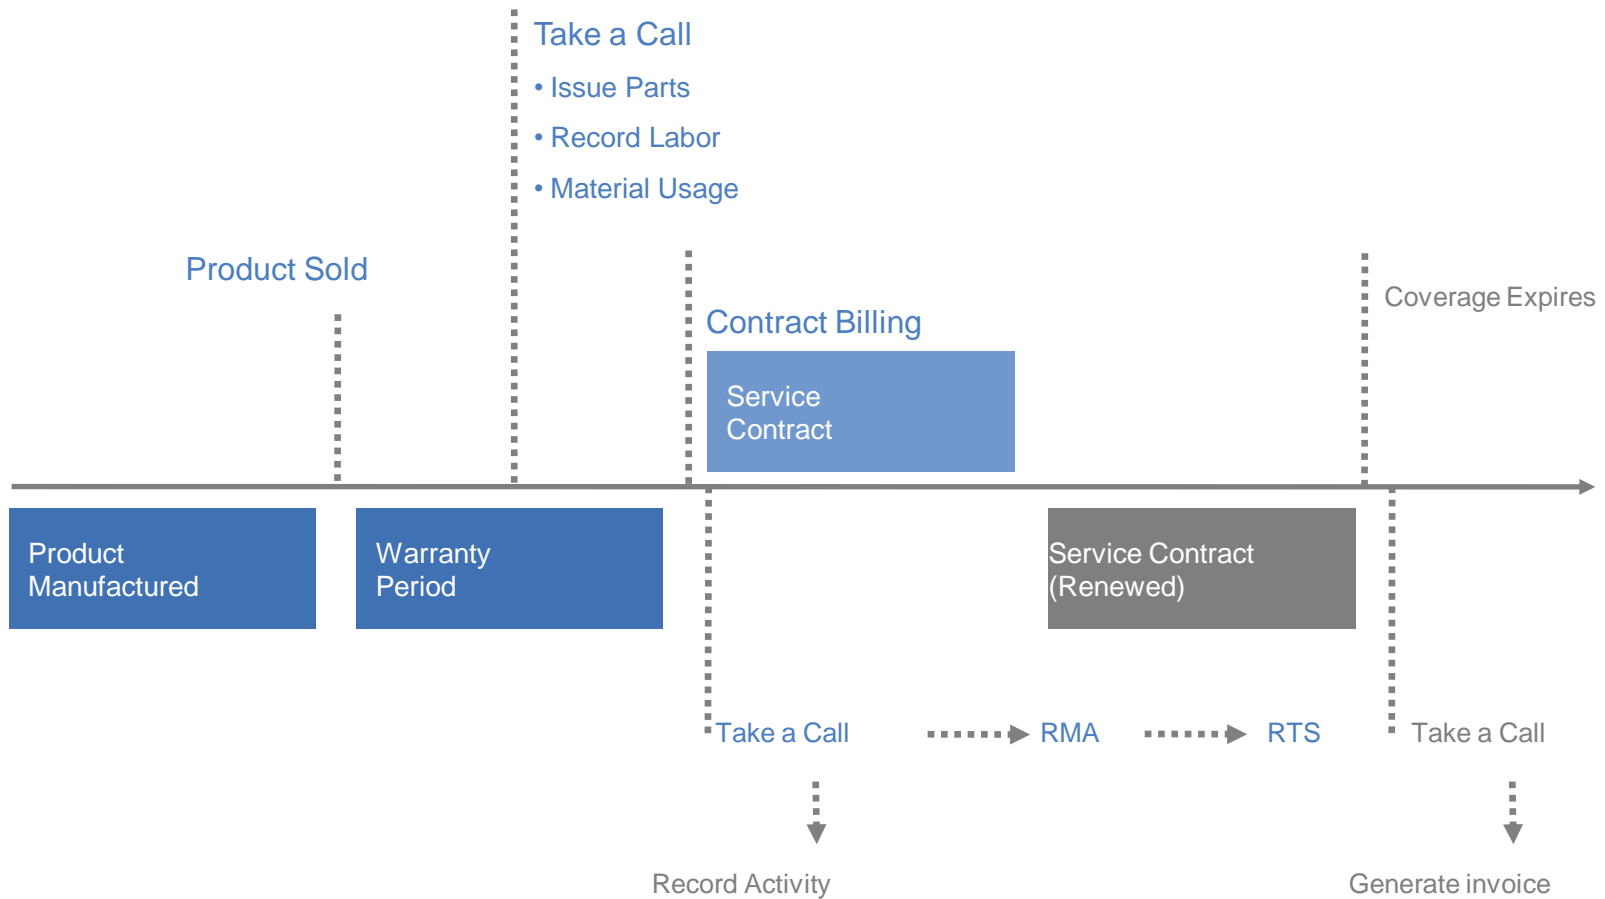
Take a Call
• Issue Parts
• Record Labor
• Material Usage

Product Sold

Contract Billing

Service Contract

Coverage Expires

Product Manufactured

Warranty Period

Service Contract (Renewed)

Take a Call

RMA

RTS

Take a Call

Record Activity

Generate invoice